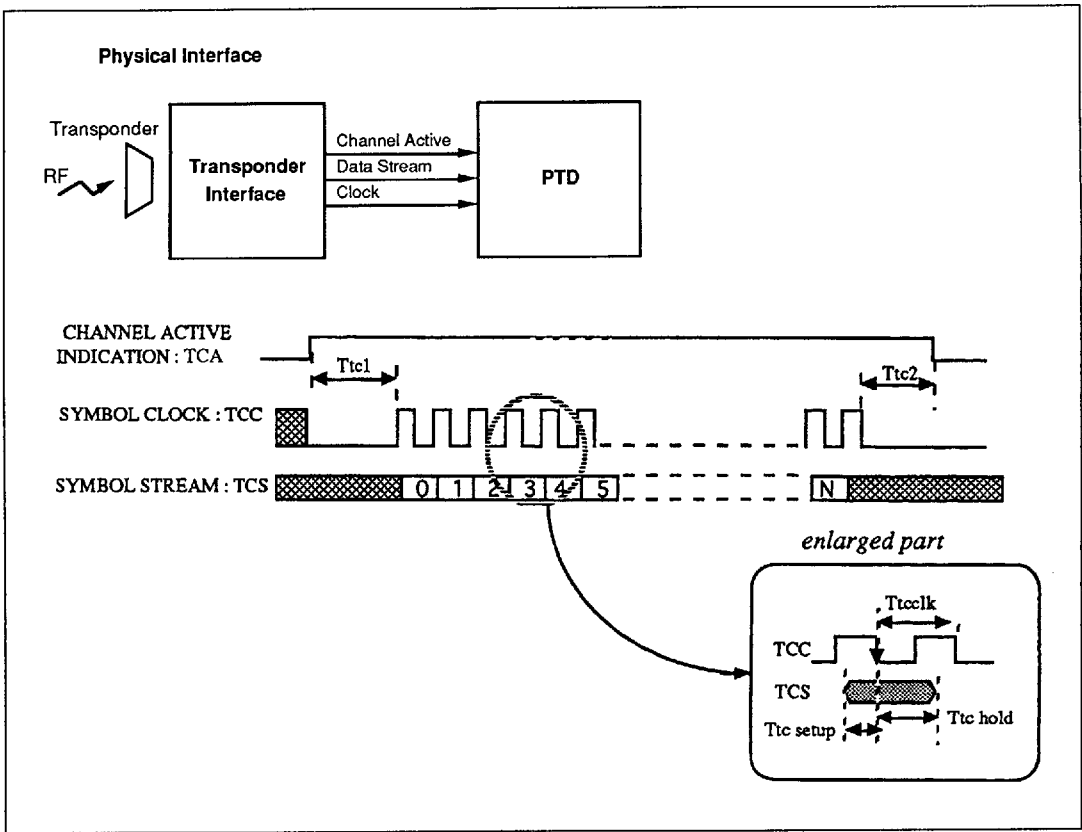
Physical Interface

Transponder

RF

Transponder Interface

Channel Active

Data Stream

Clock

PTD

CHANNEL ACTIVE INDICATION : TCA

Ttc1

Ttc2

SYMBOL CLOCK : TCC

SYMBOL STREAM : TCS

0 1 2 3 4 5

N

enlarged part

Ttcclk

TCC

TCS

Ttc setup

Ttc hold